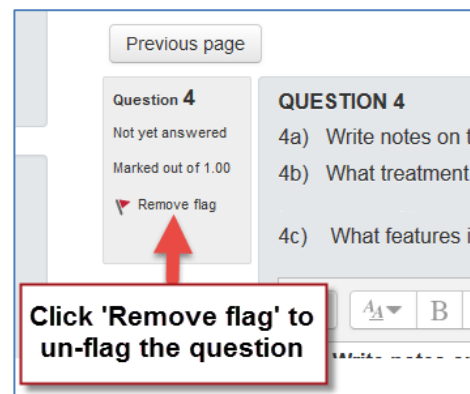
Previous page

Question 4

Not yet answered

Marked out of 1.00

Remove flag

QUESTION 4

4a) Write notes on t

4b) What treatment

4c) What features i

Click 'Remove flag' to un-flag the question

B

Write notes o